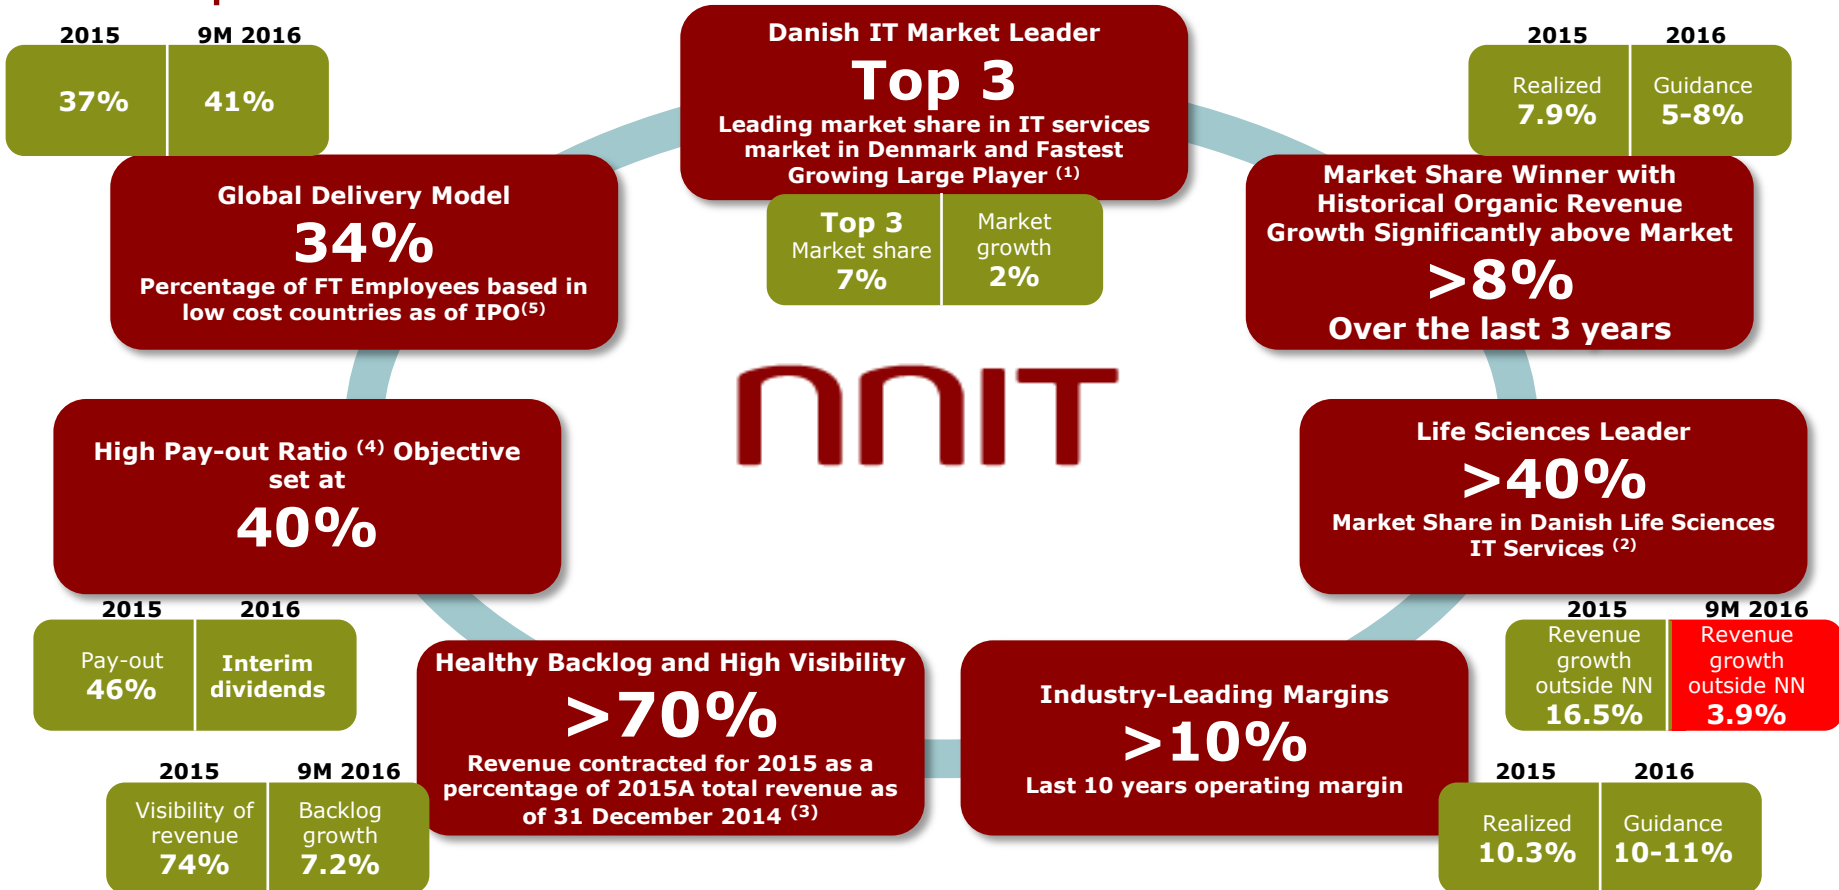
| 2015 | 9M 2016 |
|---|---|
| 37% | 41% |

Danish IT Market Leader
Top 3
Leading market share in IT services market in Denmark and Fastest Growing Large Player $^{(1)}$

| Top 3 Market share 7% | Market growth 2% |
|---|---|

| 2015 | 2016 |
|---|---|
| Realized 7.9% | Guidance 5-8% |

Global Delivery Model
34%
Percentage of FT Employees based in low cost countries as of IPO$^{(5)}$

Market Share Winner with Historical Organic Revenue Growth Significantly above Market
>8%
Over the last 3 years

NNIT

High Pay-out Ratio $^{(4)}$ Objective set at
40%

Life Sciences Leader
>40%
Market Share in Danish Life Sciences IT Services $^{(2)}$

| 2015 | 2016 |
|---|---|
| Pay-out 46% | Interim dividends |

| 2015 | 9M 2016 |
|---|---|
| Revenue growth outside NN 16.5% | Revenue growth outside NN 3.9% |

Healthy Backlog and High Visibility
>70%
Revenue contracted for 2015 as a percentage of 2015A total revenue as of 31 December 2014 $^{(3)}$

Industry-Leading Margins
>10%
Last 10 years operating margin

| 2015 | 9M 2016 |
|---|---|
| Visibility of revenue 74% | Backlog growth 7.2% |

| 2015 | 2016 |
|---|---|
| Realized 10.3% | Guidance 10-11% |